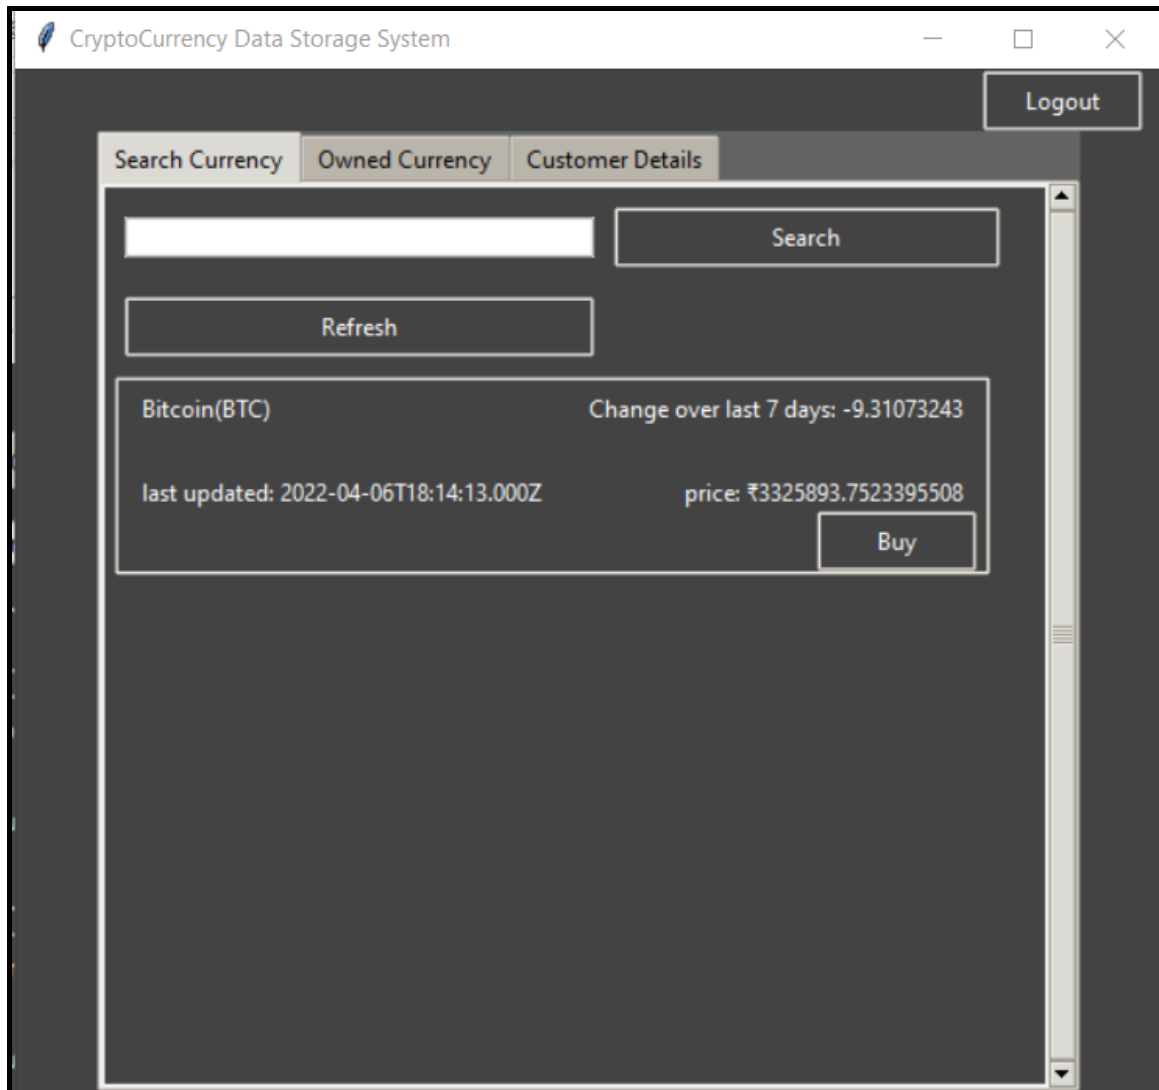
CryptoCurrency Data Storage System

Logout

Search Currency | Owned Currency | Customer Details

Search

Refresh

Bitcoin(BTC)

Change over last 7 days: -9.31073243

last updated: 2022-04-06T18:14:13.000Z

price: ₹3325893.7523395508

Buy